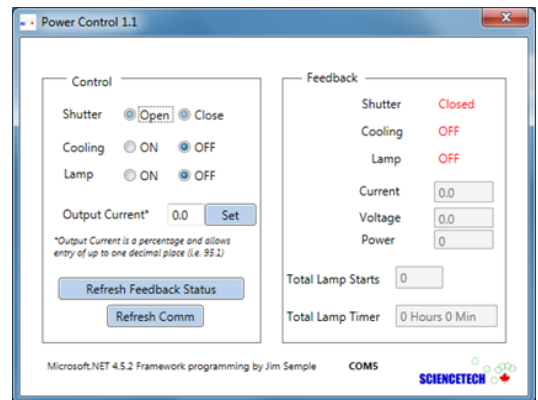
Power Control 1.1

Control

Shutter Open Close

Cooling ON OFF

Lamp ON OFF

Output Current* 0.0 Set

*Output Current is a percentage and allows entry of up to one decimal place (i.e. 95.1)

Refresh Feedback Status

Refresh Comm

Feedback

Shutter Closed

Cooling OFF

Lamp OFF

Current 0.0

Voltage 0.0

Power 0

Total Lamp Starts 0

Total Lamp Timer 0 Hours 0 Min

Microsoft.NET 4.5.2 Framework programming by Jim Semple COM5

SCIENCETECH